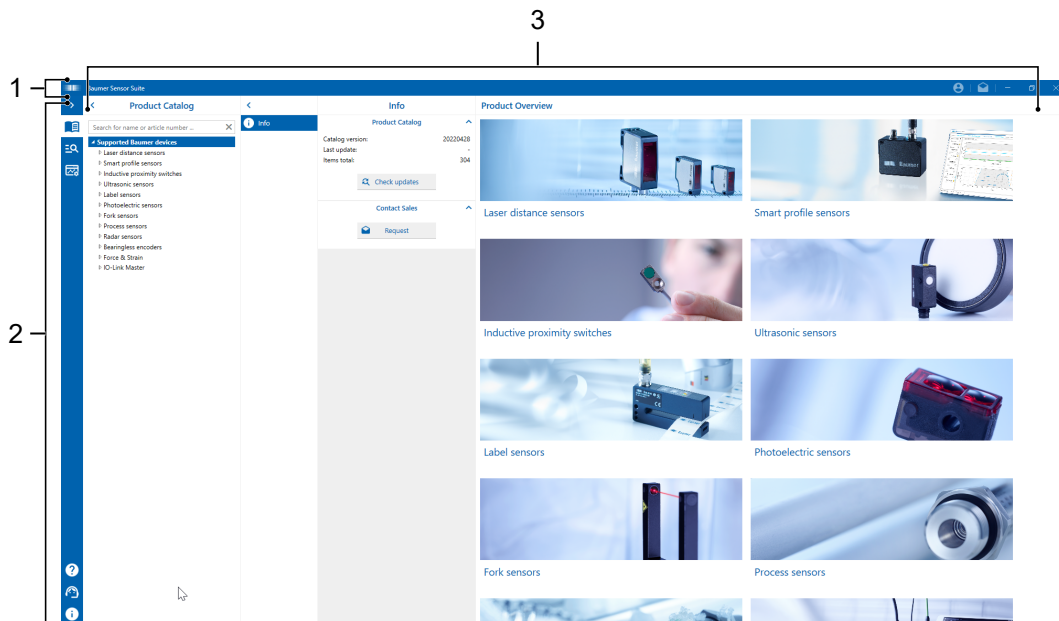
3

1

2

Baumer Sensor Suite

Product Catalog

Search for name or article number ...

Supported Baumer devices
Laser distance sensors
Smart profile sensors
Inductive proximity switches
Ultrasonic sensors
Label sensors
Photoelectric sensors
Fork sensors
Process sensors
Radar sensors
Bearingless encoders
Force & Strain
IO-Link Master

Info

Info

Product Catalog

Catalog version: 20220428
Last update: -
Items total: 304

Check updates

Contact Sales

Request

Product Overview

Laser distance sensors

Smart profile sensors

Inductive proximity switches

Ultrasonic sensors

Label sensors

Photoelectric sensors

Fork sensors

Process sensors